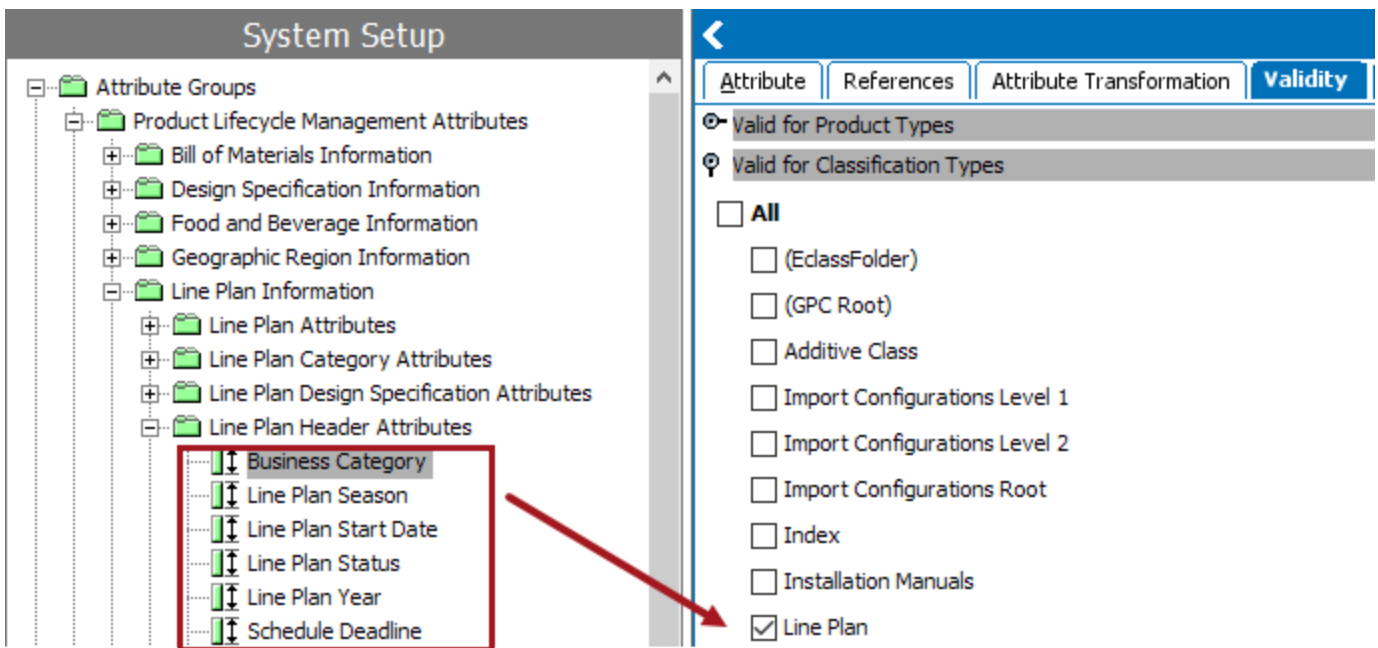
System Setup

Attribute Groups
Product Lifecycle Management Attributes
Bill of Materials Information
Design Specification Information
Food and Beverage Information
Geographic Region Information
Line Plan Information
Line Plan Attributes
Line Plan Category Attributes
Line Plan Design Specification Attributes
Line Plan Header Attributes
Business Category
Line Plan Season
Line Plan Start Date
Line Plan Status
Line Plan Year
Schedule Deadline

Attribute | References | Attribute Transformation | Validity

Valid for Product Types
Valid for Classification Types
All
(EclassFolder)
(GPC Root)
Additive Class
Import Configurations Level 1
Import Configurations Level 2
Import Configurations Root
Index
Installation Manuals
Line Plan